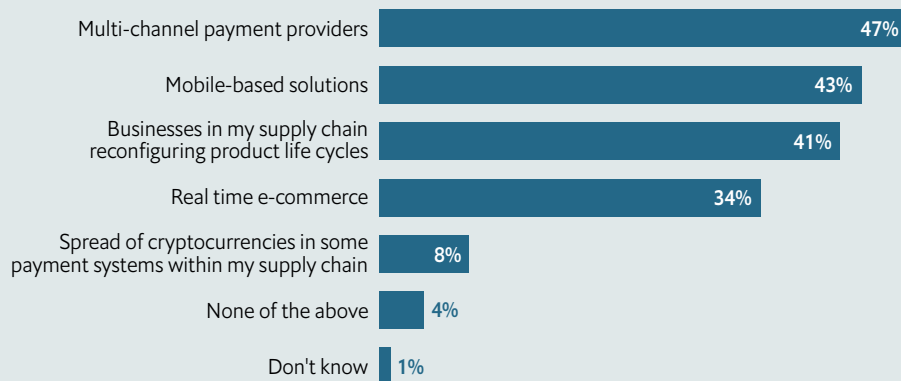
Multi-channel payment providers 47%
Mobile-based solutions 43%
Businesses in my supply chain reconfiguring product life cycles 41%
Real time e-commerce 34%
Spread of cryptocurrencies in some payment systems within my supply chain 8%
None of the above 4%
Don't know 1%